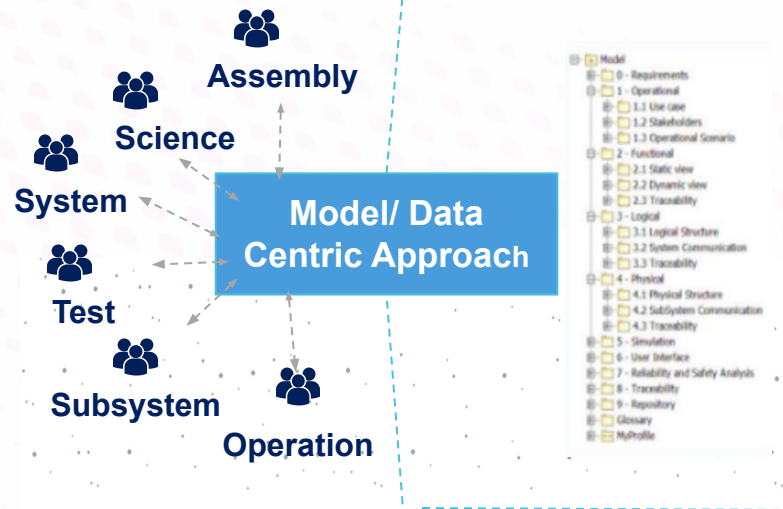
Assembly

Science

System

Test

Subsystem

Operation

Model/ Data Centric Approach

Model
0 - Requirements
1 - Operational
1.1 Use case
1.2 Stakeholders
1.3 Operational Scenario
2 - Functional
2.1 Static view
2.2 Dynamic view
2.3 Traceability
3 - Logical
3.1 Logical Structure
3.2 System Communication
3.3 Traceability
4 - Physical
4.1 Physical Structure
4.2 SubSystem Communication
4.3 Traceability
5 - Simulation
6 - User Interface
7 - Reliability and Safety Analysis
8 - Traceability
9 - Repository
Glossary
MyProfile